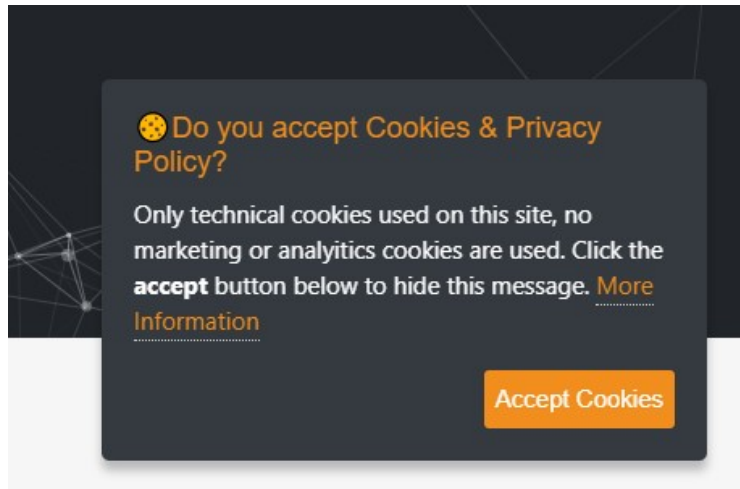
Do you accept Cookies & Privacy Policy?

Only technical cookies used on this site, no marketing or analyitics cookies are used. Click the **accept** button below to hide this message. More Information

Accept Cookies